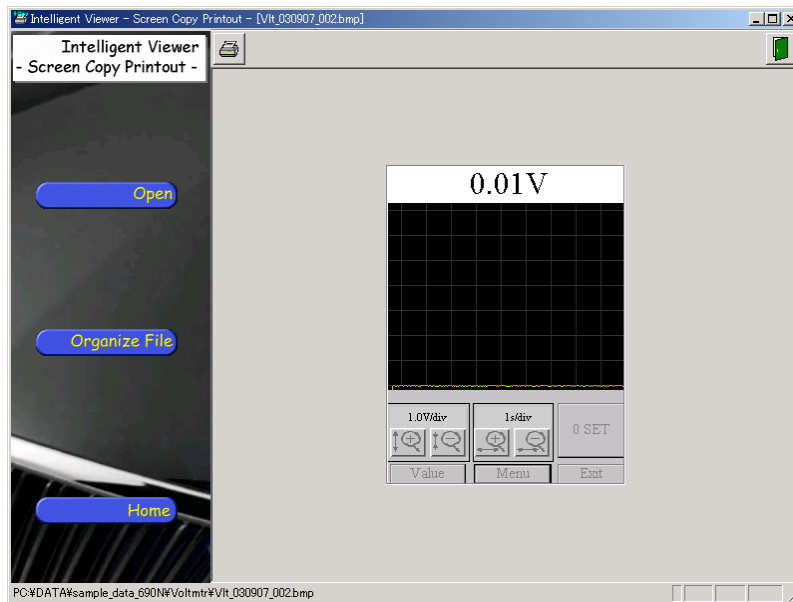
Intelligent Viewer - Screen Copy Printout - [Vlt_030907_002.bmp]

Intelligent Viewer
- Screen Copy Printout -

Open

Organize File

Home

0.01V

1.0V/div

1s/div

0 SET

Value

Menu

Exit

PC¥DATA¥sample_data_690N¥Voltmtr¥Vlt_030907_002.bmp